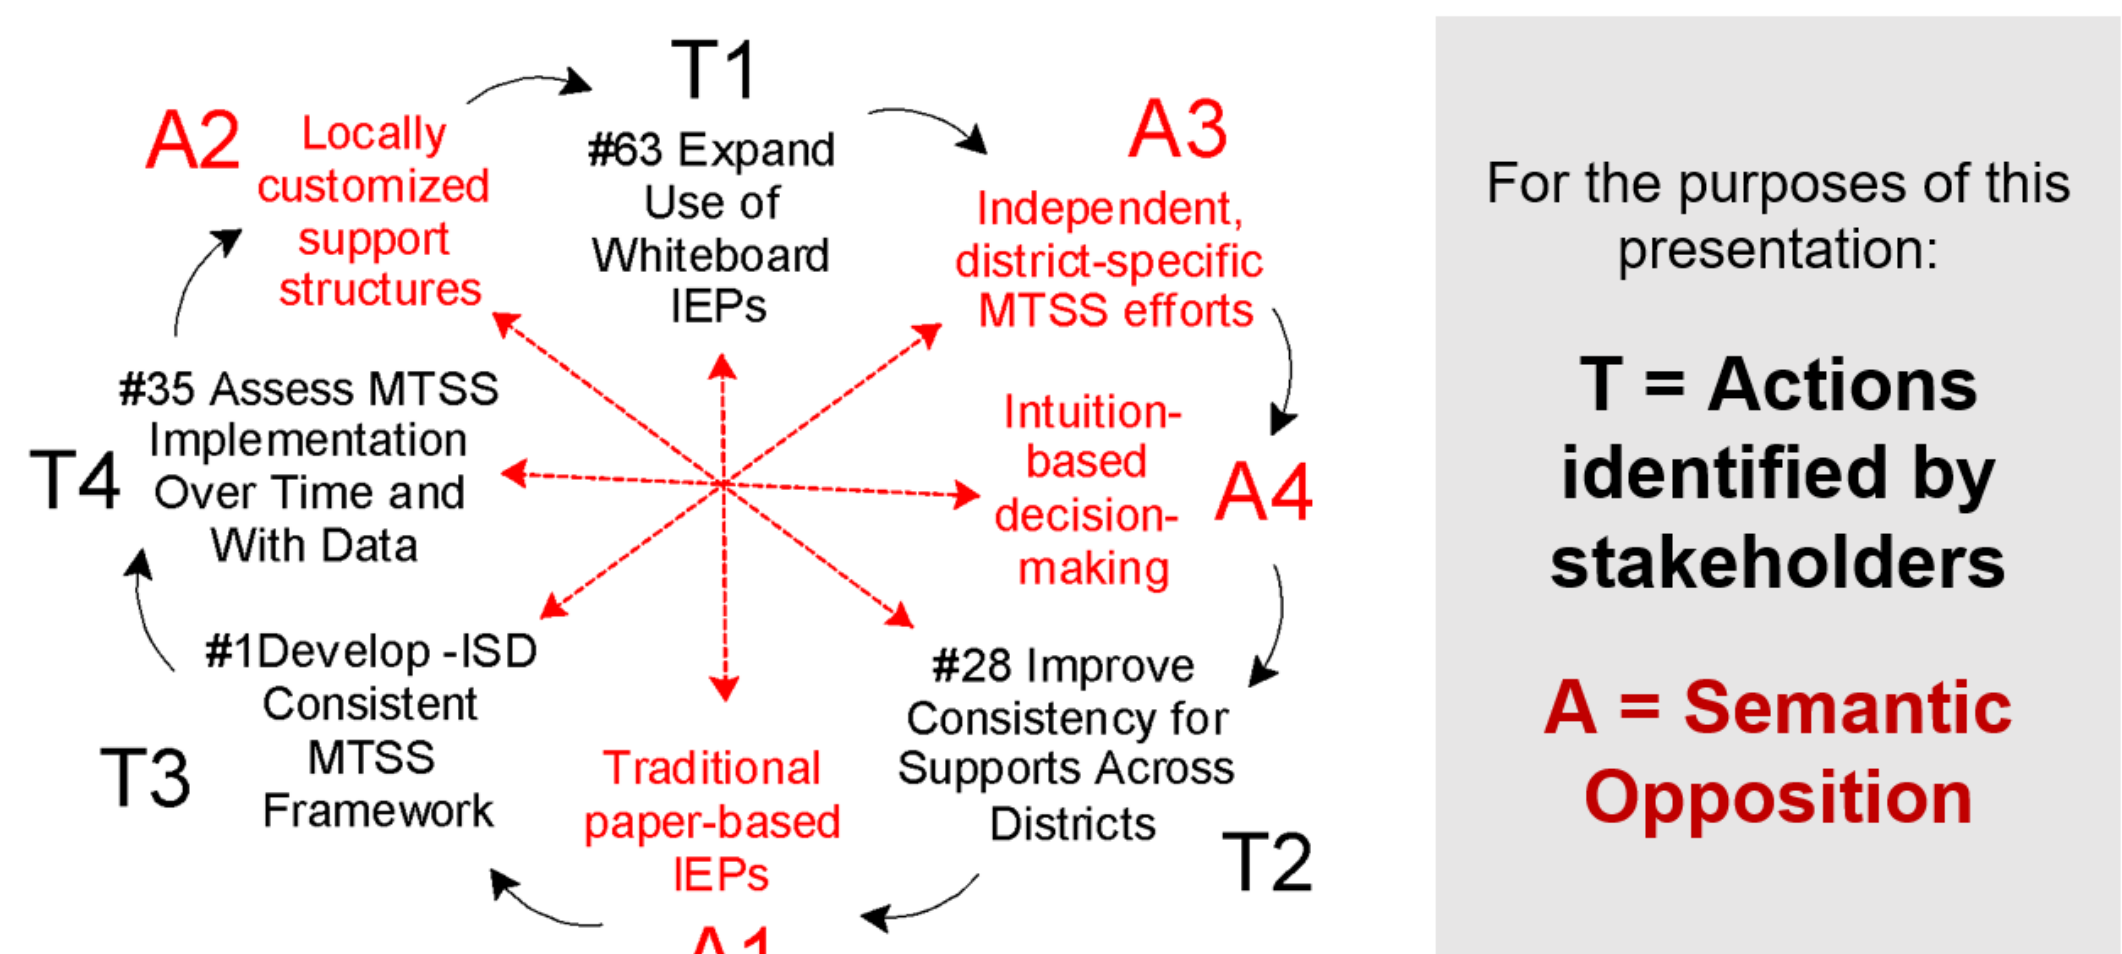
T1

#63 Expand Use of Whiteboard IEPs

A2

Locally customized support structures

A3

Independent, district-specific MTSS efforts

T4

#35 Assess MTSS Implementation Over Time and With Data

Intuition-based decision-making

A4

#1Develop -ISD Consistent MTSS Framework

T3

#28 Improve Consistency for Supports Across Districts

T2

Traditional paper-based IEPs

A1

For the purposes of this presentation:

T = Actions identified by stakeholders

A = Semantic Opposition